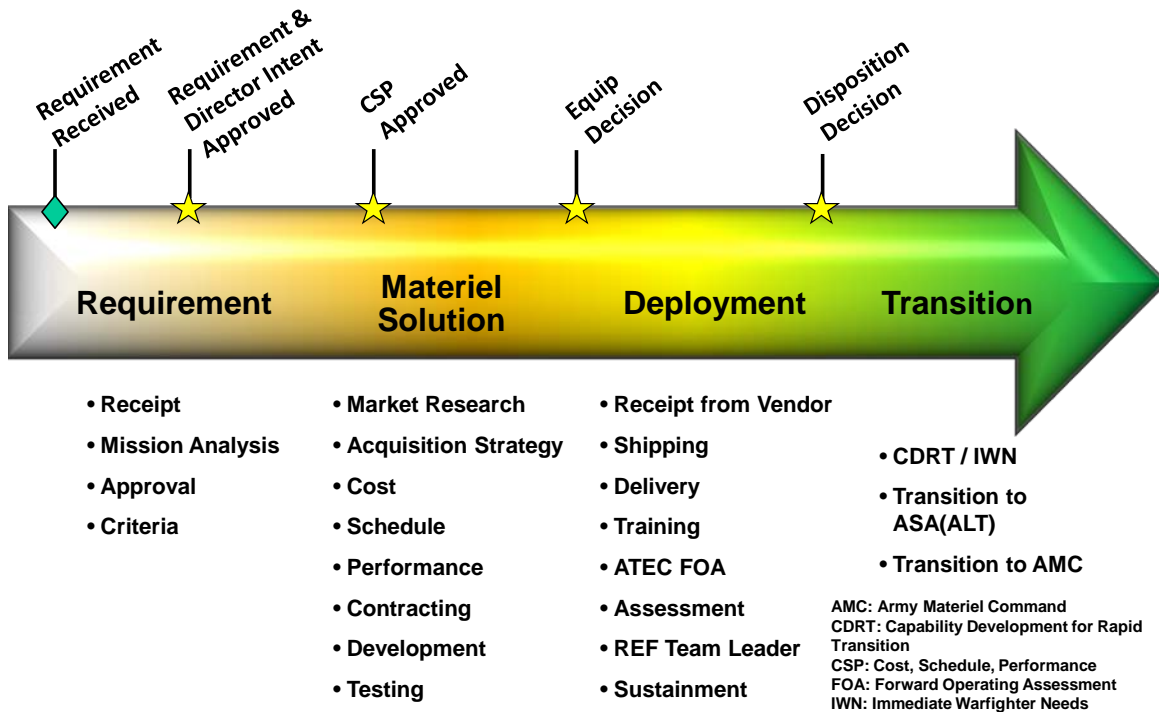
Requirement Received

Requirement & Director Intent Approved

CSP Approved

Equip Decision

Disposition Decision

Requirement

Materiel Solution

Deployment

Transition

• Receipt
• Mission Analysis
• Approval
• Criteria

• Market Research
• Acquisition Strategy
• Cost
• Schedule
• Performance
• Contracting
• Development
• Testing

• Receipt from Vendor
• Shipping
• Delivery
• Training
• ATEC FOA
• Assessment
• REF Team Leader
• Sustainment

• CDRT / IWN
• Transition to ASA(ALT)
• Transition to AMC

AMC: Army Materiel Command
CDRT: Capability Development for Rapid Transition
CSP: Cost, Schedule, Performance
FOA: Forward Operating Assessment
IWN: Immediate Warfighter Needs